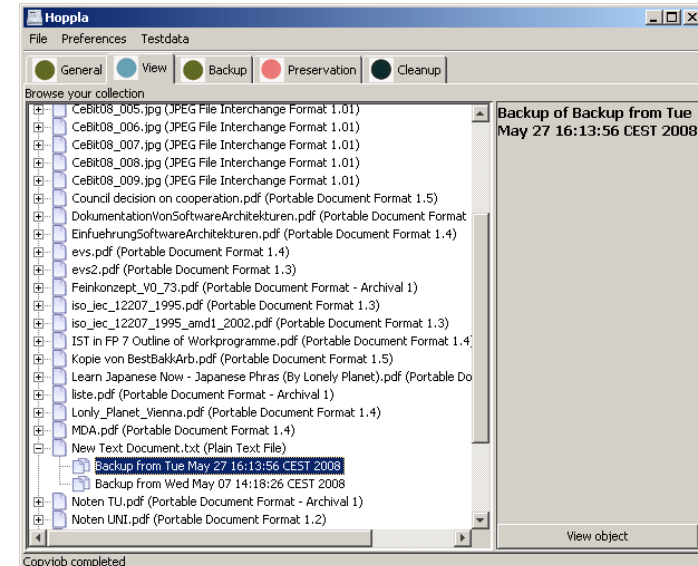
Hoppla

File Preferences Testdata

General View Backup Preservation Cleanup

Browse your collection

CeBit08_005.jpg (JPEG File Interchange Format 1.01)
CeBit08_006.jpg (JPEG File Interchange Format 1.01)
CeBit08_007.jpg (JPEG File Interchange Format 1.01)
CeBit08_008.jpg (JPEG File Interchange Format 1.01)
CeBit08_009.jpg (JPEG File Interchange Format 1.01)
Council decision on cooperation.pdf (Portable Document Format 1.5)
DokumentationVonSoftwareArchitekturen.pdf (Portable Document Format
EinfuehrungSoftwareArchitekturen.pdf (Portable Document Format 1.4)
evs.pdf (Portable Document Format 1.4)
evs2.pdf (Portable Document Format 1.3)
Feinkonzept_V0_73.pdf (Portable Document Format - Archival 1)
iso_iec_12207_1995.pdf (Portable Document Format 1.3)
iso_iec_12207_1995_amd1_2002.pdf (Portable Document Format 1.3)
IST in FP 7 Outline of Workprogramme.pdf (Portable Document Format 1.4
Kopie von BestBakkArb.pdf (Portable Document Format 1.5)
Learn Japanese Now - Japanese Phras (By Lonely Planet).pdf (Portable Do
liste.pdf (Portable Document Format - Archival 1)
Lonly_Planet_Vienna.pdf (Portable Document Format 1.4)
MDA.pdf (Portable Document Format 1.4)
New Text Document.txt (Plain Text File)
Backup from Tue May 27 16:13:56 CEST 2008
Backup from Wed May 07 14:18:26 CEST 2008
Noten TU.pdf (Portable Document Format - Archival 1)
Noten UNI.pdf (Portable Document Format 1.2)

Backup of Backup from Tue May 27 16:13:56 CEST 2008

View object

Copyjob completed